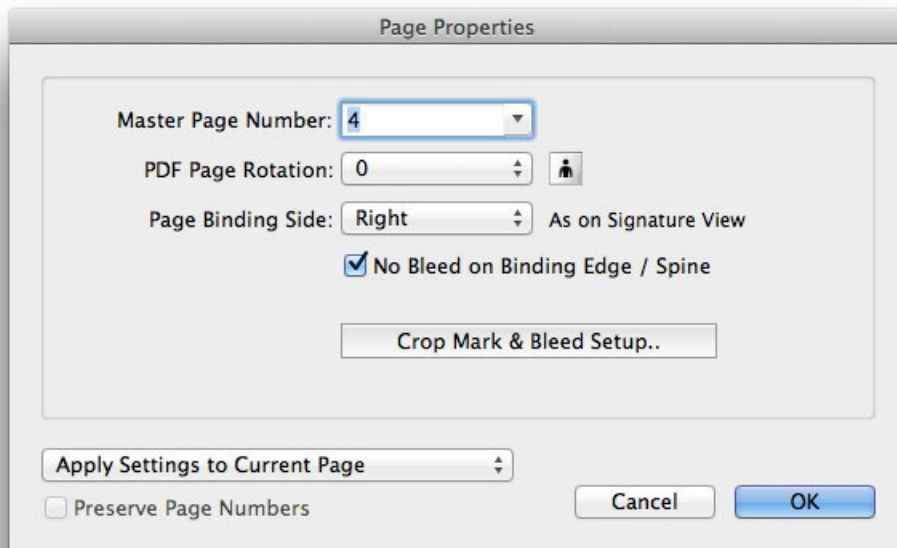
Page Properties

Master Page Number: 4

PDF Page Rotation: 0

Page Binding Side: Right As on Signature View

No Bleed on Binding Edge / Spine

Crop Mark & Bleed Setup..

Apply Settings to Current Page

Preserve Page Numbers

Cancel

OK